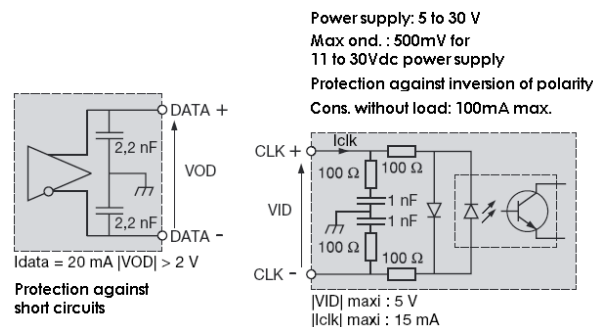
Power supply: 5 to 30 V
Max ond. : 500mV for 11 to 30Vdc power supply
Protection against inversion of polarity
Cons. without load: 100mA max.

DATA +
2,2 nF
VOD
2,2 nF
DATA -
Idata = 20 mA |VOD| > 2 V

Protection against short circuits

CLK +
Iclk
100 Ω
100 Ω
VID
1 nF
1 nF
100 Ω
100 Ω
CLK -
|VID| maxi : 5 V
|Iclk| maxi : 15 mA